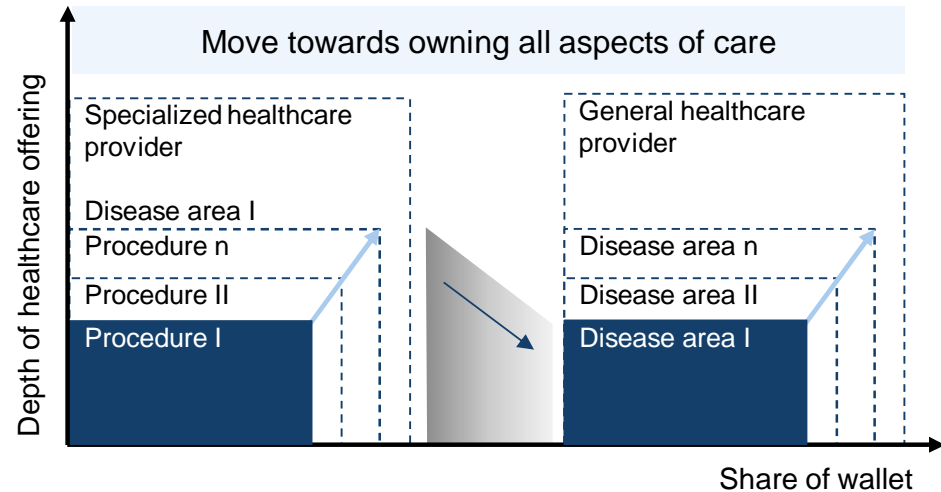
Move towards owning all aspects of care

Depth of healthcare offering

Specialized healthcare provider

Disease area I

Procedure n

Procedure II

Procedure I

General healthcare provider

Disease area n

Disease area II

Disease area I

Share of wallet